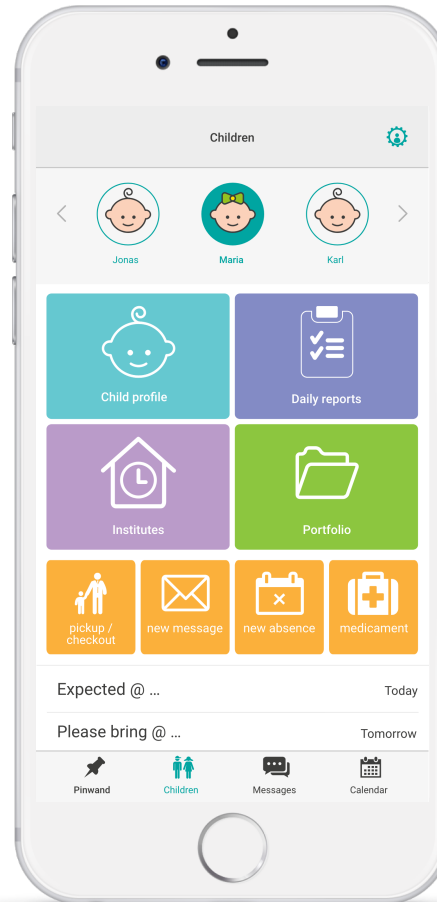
Children

Jonas
Maria
Karl

Child profile
Daily reports
Institutes
Portfolio

pickup / checkout
new message
new absence
medicament

Expected @ ... Today
Please bring @ ... Tomorrow

Pinwand
Children
Messages
Calendar